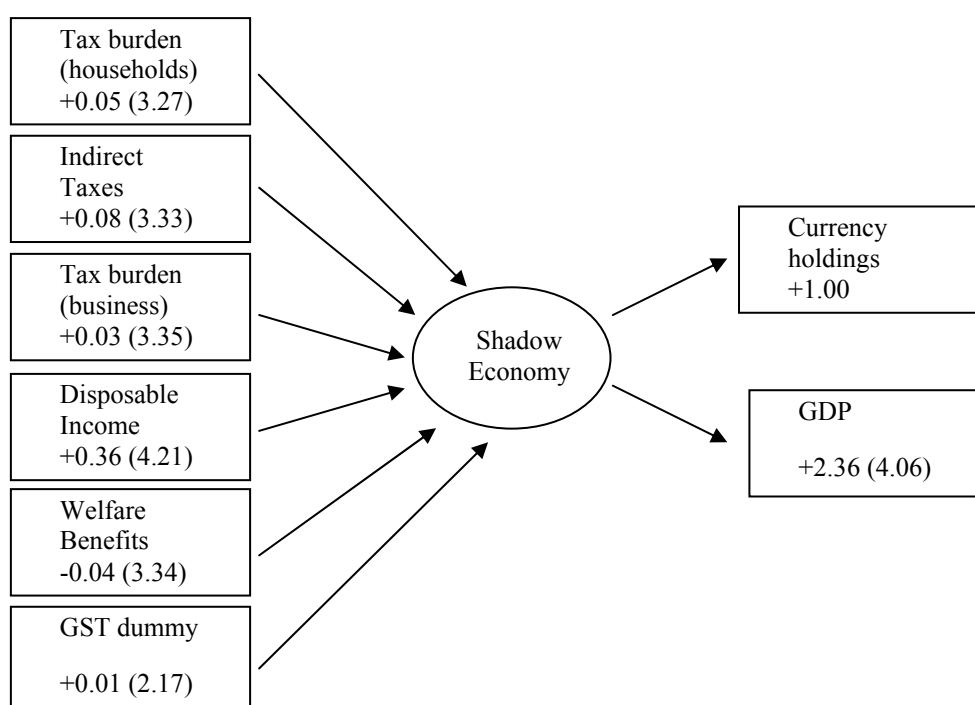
Tax burden (households) +0.05 (3.27)

Indirect Taxes +0.08 (3.33)

Tax burden (business) +0.03 (3.35)

Disposable Income +0.36 (4.21)

Welfare Benefits -0.04 (3.34)

GST dummy

+0.01 (2.17)

Shadow Economy

Currency holdings +1.00

GDP

+2.36 (4.06)